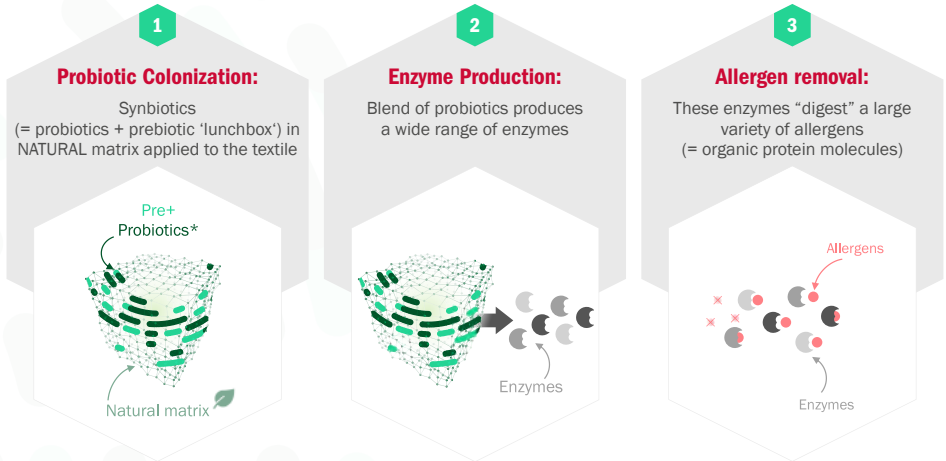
1

Probiotic Colonization:

Synbiotics (= probiotics + prebiotic 'lunchbox') in NATURAL matrix applied to the textile

Pre+ Probiotics*

Natural matrix

2

Enzyme Production:

Blend of probiotics produces a wide range of enzymes

Enzymes

3

Allergen removal:

These enzymes "digest" a large variety of allergens (= organic protein molecules)

Allergens

Enzymes